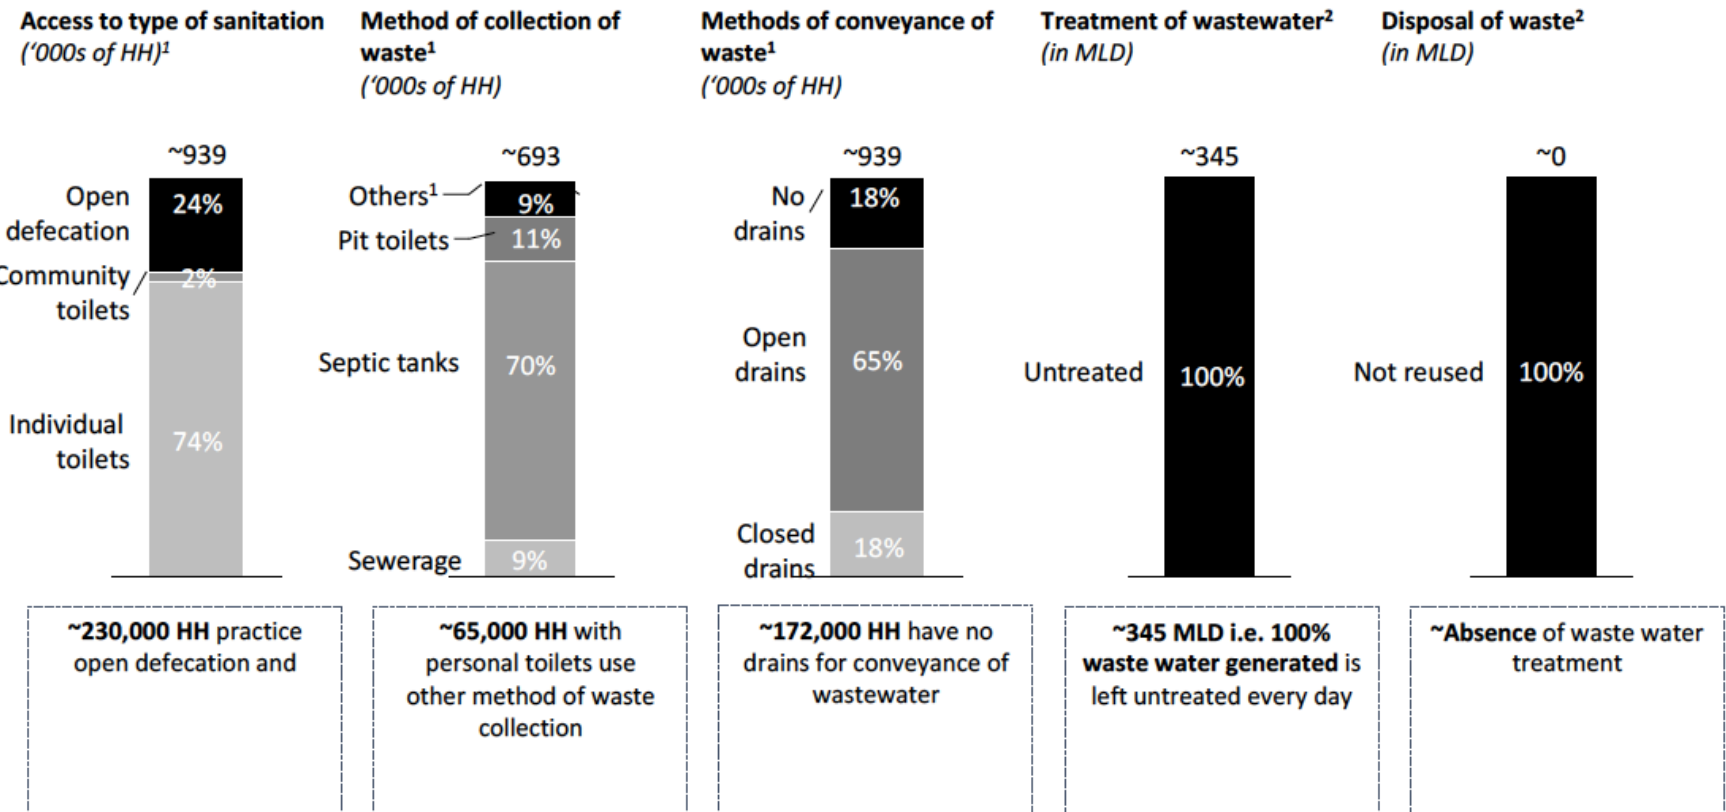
Access to type of sanitation (‘000s of HH)$^1$

~939

Open defecation 24%

Community toilets 2%

Individual toilets 74%

Method of collection of waste$^1$ (‘000s of HH)

~693

Others$^1$ 9%

Pit toilets 11%

Septic tanks 70%

Sewerage 9%

Methods of conveyance of waste$^1$ (‘000s of HH)

~939

No drains 18%

Open drains 65%

Closed drains 18%

Treatment of wastewater$^2$ (in MLD)

~345

Untreated 100%

Disposal of waste$^2$ (in MLD)

~0

Not reused 100%

~230,000 HH practice open defecation and

~65,000 HH with personal toilets use other method of waste collection

~172,000 HH have no drains for conveyance of wastewater

~345 MLD i.e. 100% waste water generated is left untreated every day

~Absence of waste water treatment